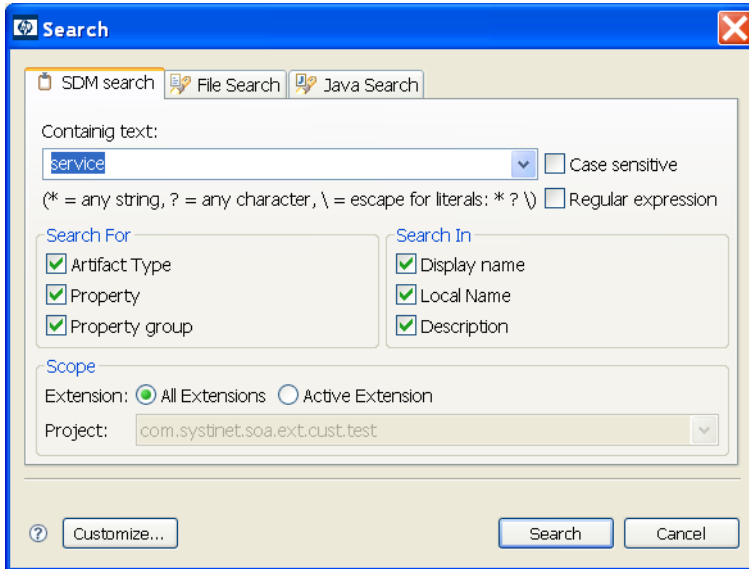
Search

SDM search | File Search | Java Search

Containig text:

service

Case sensitive

(* = any string, ? = any character, \ = escape for literals: * ? \)

Regular expression

Search For

Artifact Type

Property

Property group

Search In

Display name

Local Name

Description

Scope

Extension: All Extensions Active Extension

Project: com.systinet.soa.ext.cust.test

?

Customize...

Search

Cancel